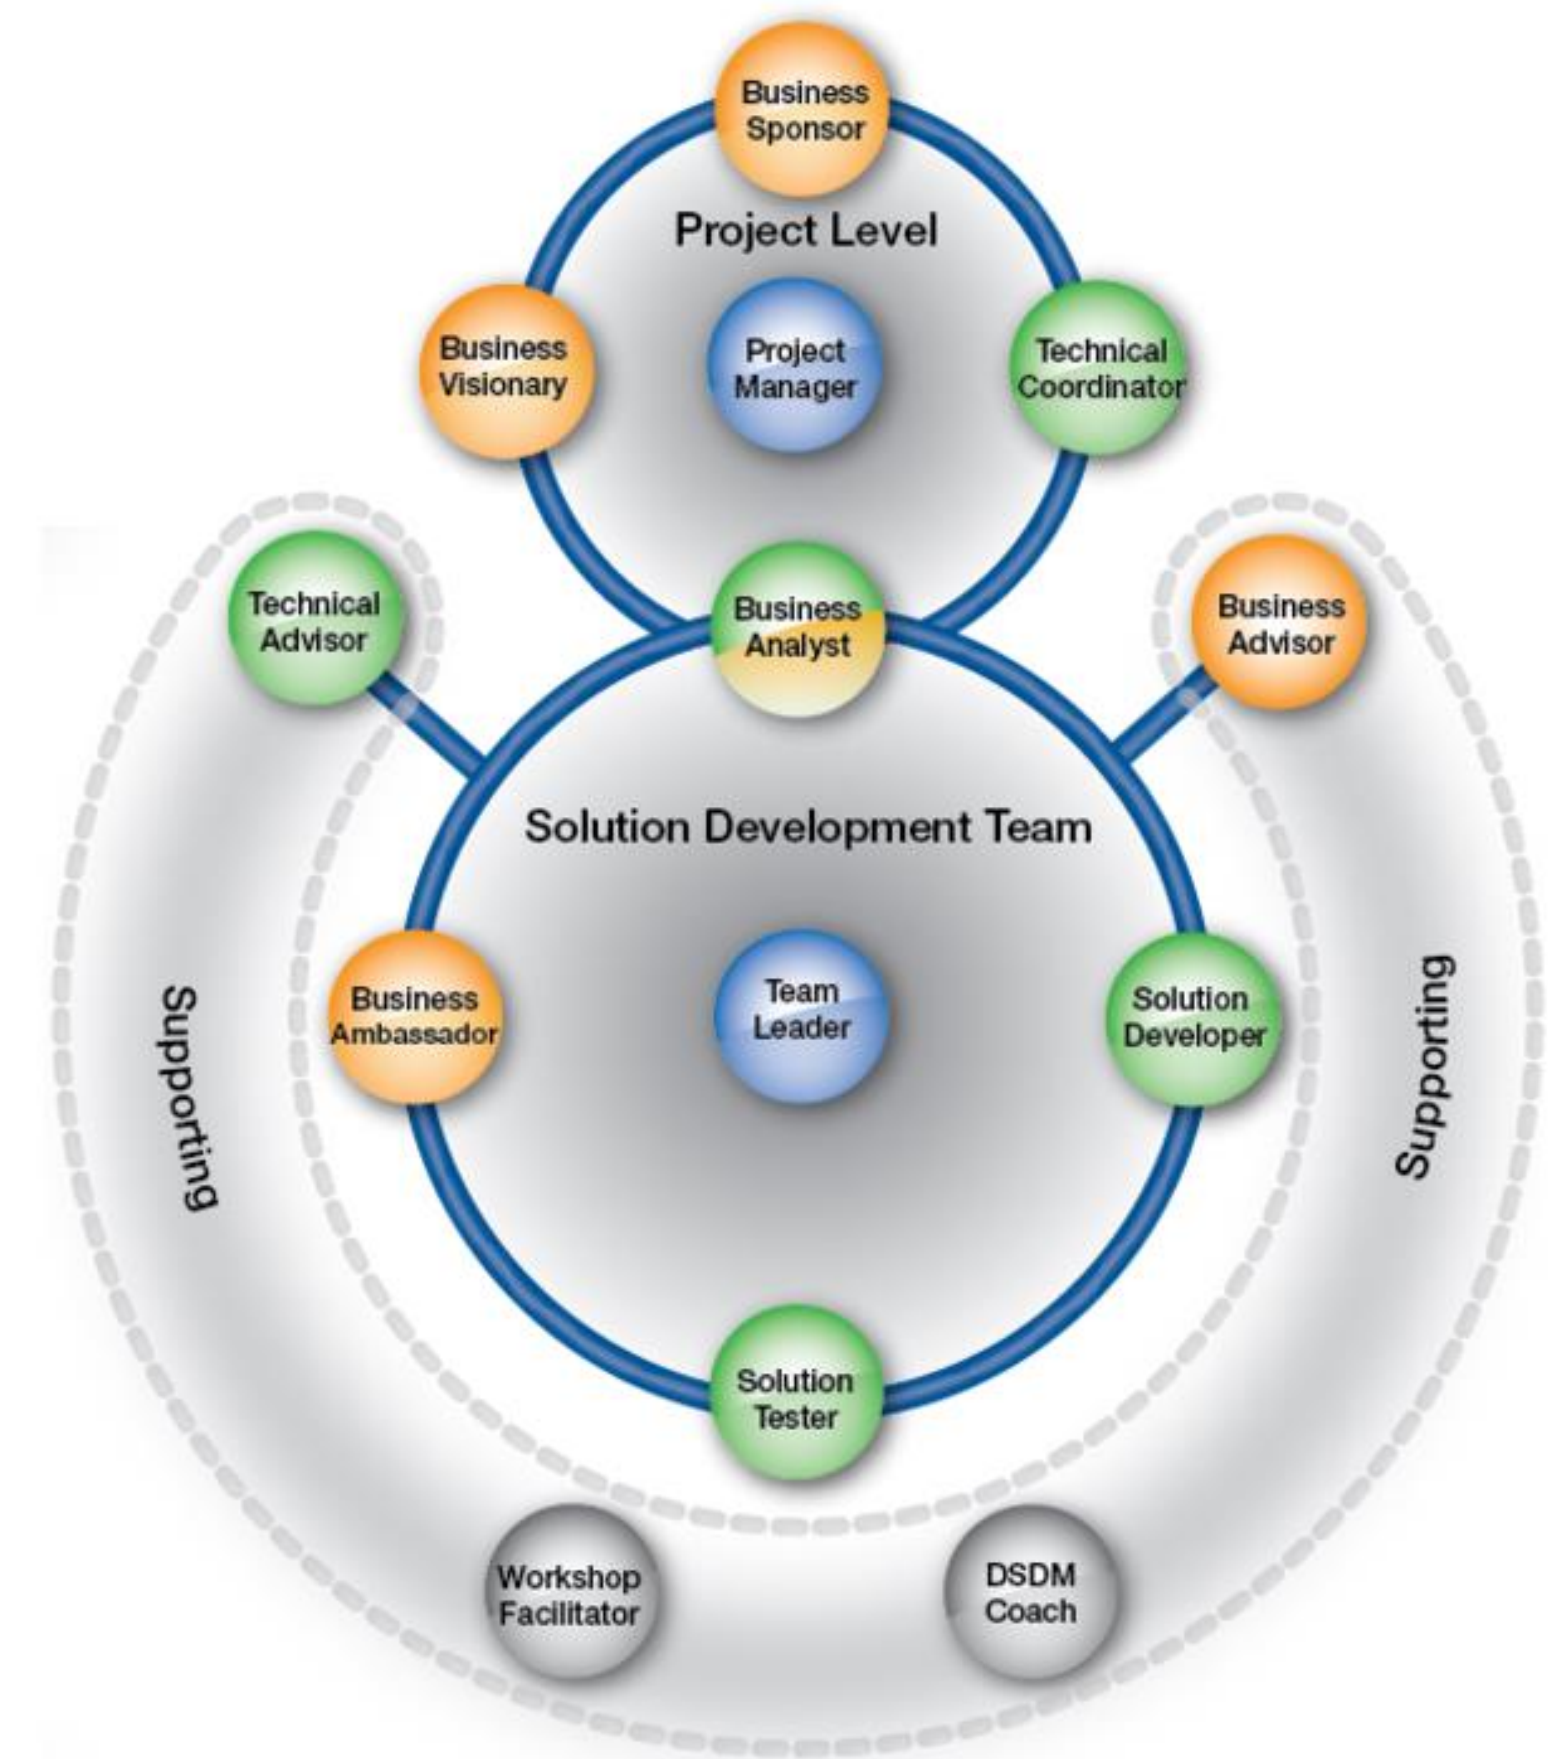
Business Sponsor

Project Level

Business Visionary

Project Manager

Technical Coordinator

Technical Advisor

Business Analyst

Business Advisor

Solution Development Team

Supporting

Business Ambassador

Team Leader

Solution Developer

Supporting

Solution Tester

Workshop Facilitator

DSDM Coach